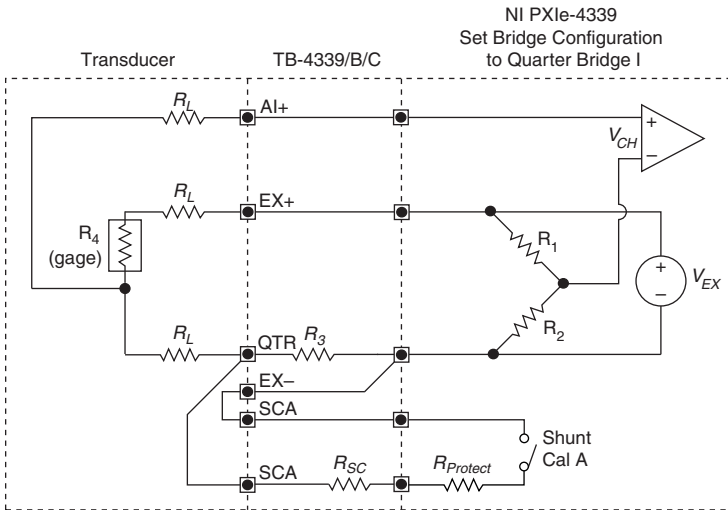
NI PXIe-4339
Set Bridge Configuration
to Quarter Bridge I

Transducer

TB-4339/B/C

$R_L$

AI+

+

$V_{CH}$

–

$R_L$

EX+

$R_4$
(gage)

$R_1$

+

–

$V_{EX}$

$R_2$

$R_L$

QTR

$R_3$

EX–

SCA

Shunt
Cal A

SCA

$R_{SC}$

$R_{Protect}$